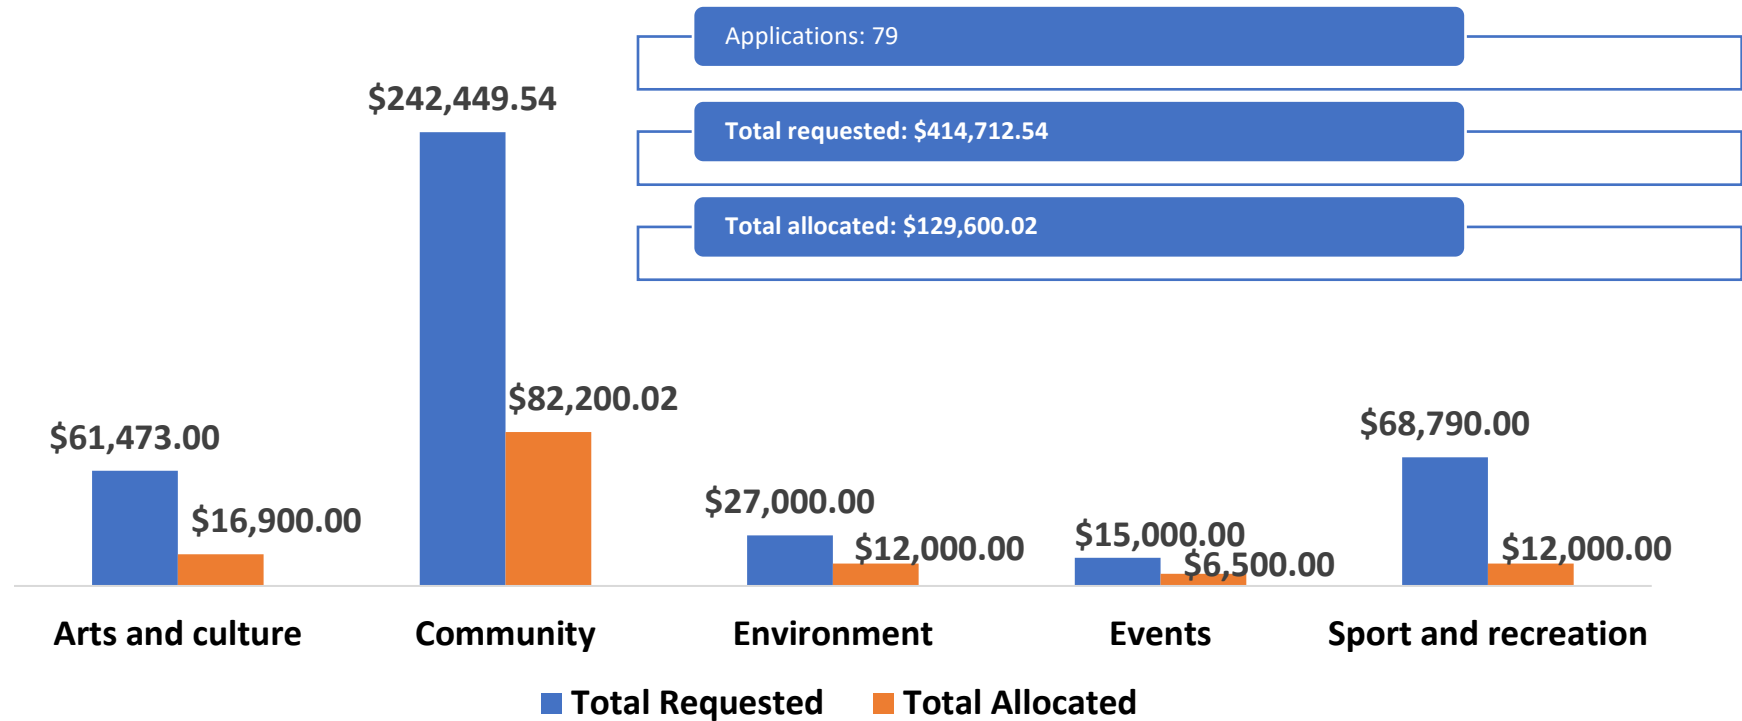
Applications: 79

Total requested: $414,712.54

Total allocated: $129,600.02

$242,449.54

$82,200.02

$61,473.00

$16,900.00

$27,000.00

$12,000.00

$15,000.00

$6,500.00

$68,790.00

$12,000.00

Arts and culture

Community

Environment

Events

Sport and recreation

Total Requested

Total Allocated